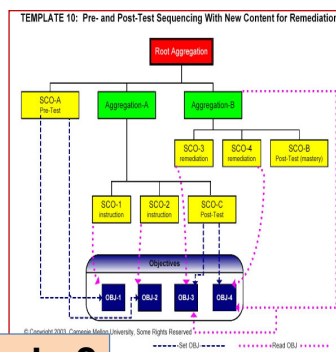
TEMPLATE 10: Pre- and Post-Test Sequencing With New Content for Remediation

Root Aggregation

SCO-A
Pre-Test

Aggregation-A

Aggregation-B

SCO-3
remediation

SCO-4
remediation

SCO-B
Post-Test (mastery)

SCO-1
instruction

SCO-2
instruction

SCO-C
Post-Test

Objectives

OBJ-1

OBJ-2

OBJ-3

OBJ-4

© Copyright 2003, Carnegie Mellon University. Some Rights Reserved

Set OBJ

Read OBJ